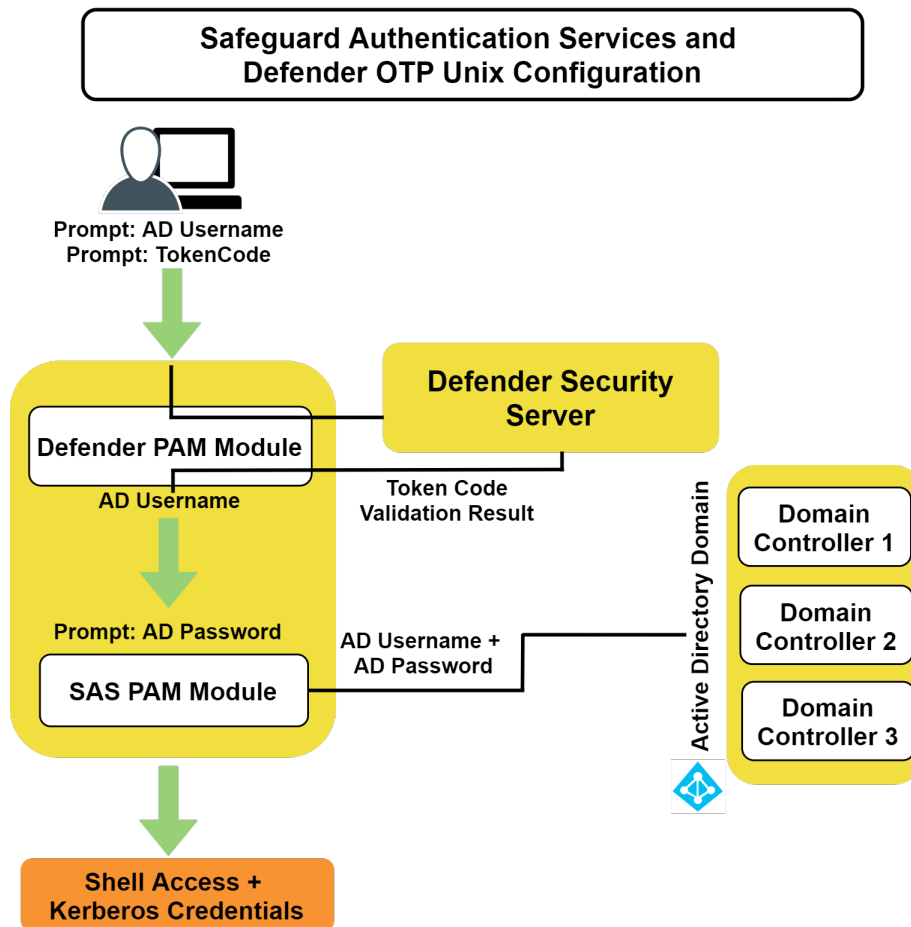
Safeguard Authentication Services and Defender OTP Unix Configuration

Prompt: AD Username
Prompt: TokenCode

Defender Security Server

Defender PAM Module

AD Username

Token Code
Validation Result

Active Directory Domain

Domain Controller 1

Domain Controller 2

Domain Controller 3

Prompt: AD Password

AD Username +
AD Password

SAS PAM Module

Shell Access +
Kerberos Credentials